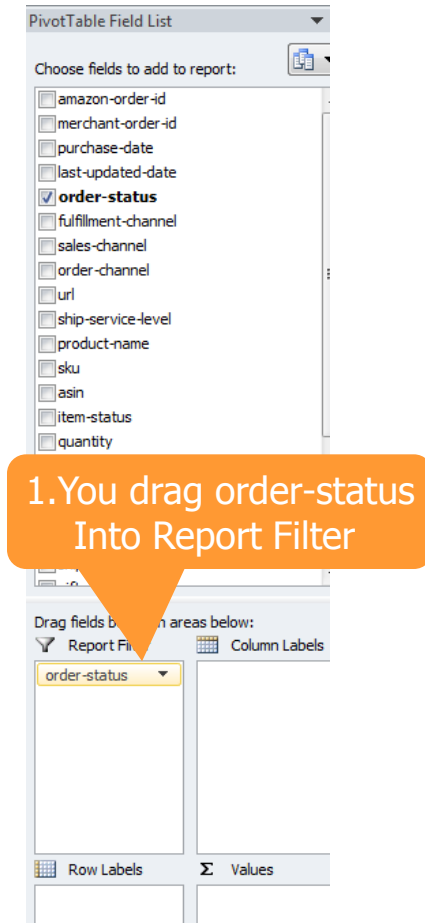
PivotTable Field List

Choose fields to add to report:

amazon-order-id
merchant-order-id
purchase-date
last-updated-date
order-status
fulfillment-channel
sales-channel
order-channel
url
ship-service-level
product-name
sku
asin
item-status
quantity

1.You drag order-status Into Report Filter

Drag fields b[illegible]n areas below:
Report Fi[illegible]
Column Labels
order-status
Row Labels
Values